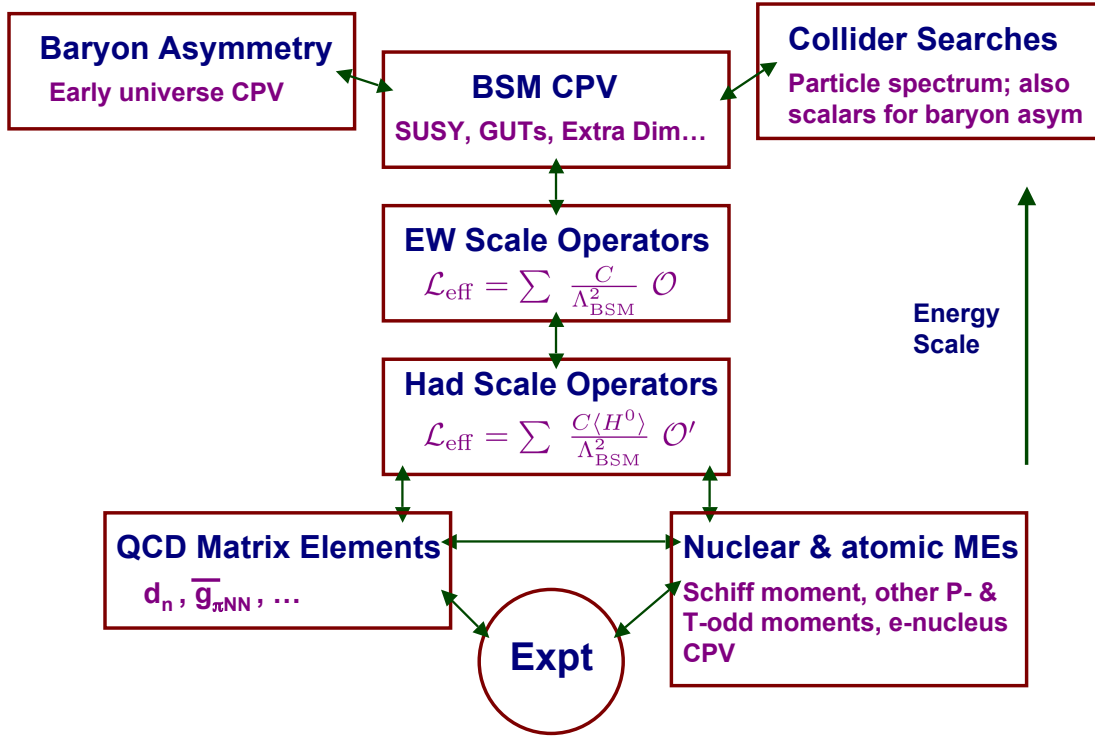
Baryon Asymmetry
Early universe CPV

BSM CPV
SUSY, GUTs, Extra Dim…

Collider Searches
Particle spectrum; also scalars for baryon asym

EW Scale Operators
$\mathcal{L}_{\rm eff} = \sum \frac{C}{\Lambda^2_{\rm BSM}} \mathcal{O}$

Energy Scale

Had Scale Operators
$\mathcal{L}_{\rm eff} = \sum \frac{C\langle H^0 \rangle}{\Lambda^2_{\rm BSM}} \mathcal{O}'$

QCD Matrix Elements
$d_n$, $\overline{g}_{\pi NN}$, …

Nuclear & atomic MEs
Schiff moment, other P- & T-odd moments, e-nucleus CPV

Expt